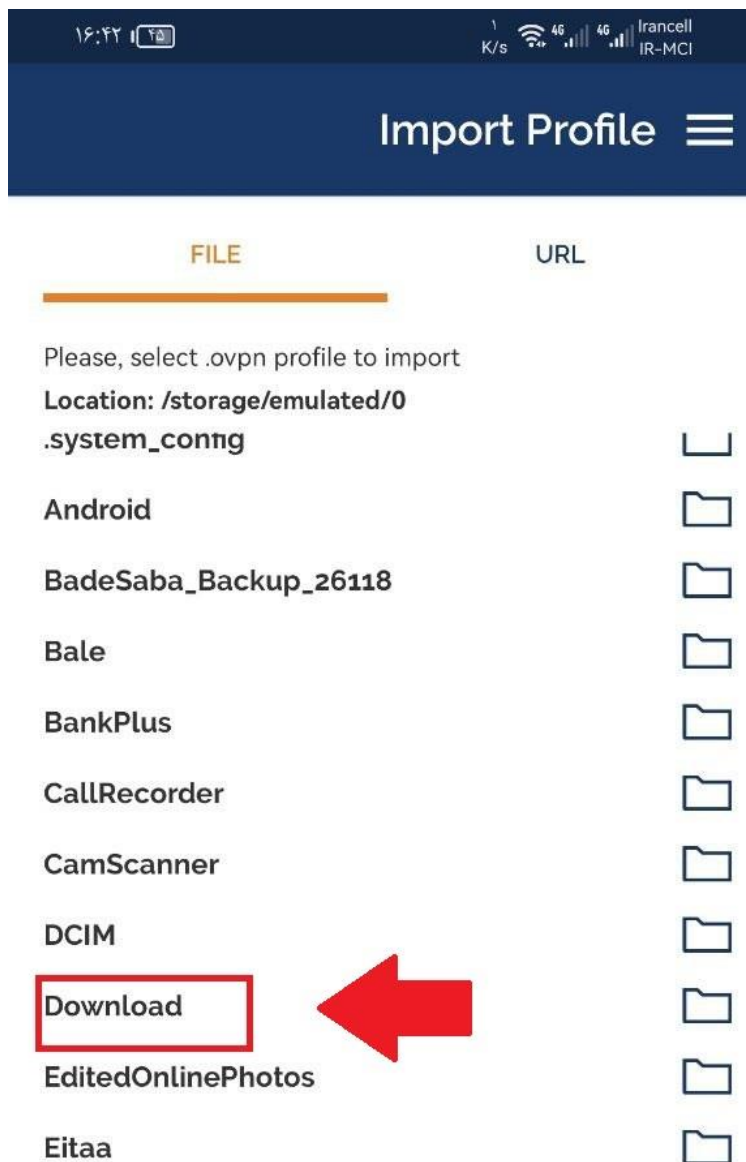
۱۶:۴۲ ۴۵

۱ K/s 4G 4G Irancell IR-MCI

Import Profile

FILE

URL

Please, select .ovpn profile to import

Location: /storage/emulated/0

.system_config

Android

BadeSaba_Backup_26118

Bale

BankPlus

CallRecorder

CamScanner

DCIM

Download

EditedOnlinePhotos

Eitaa